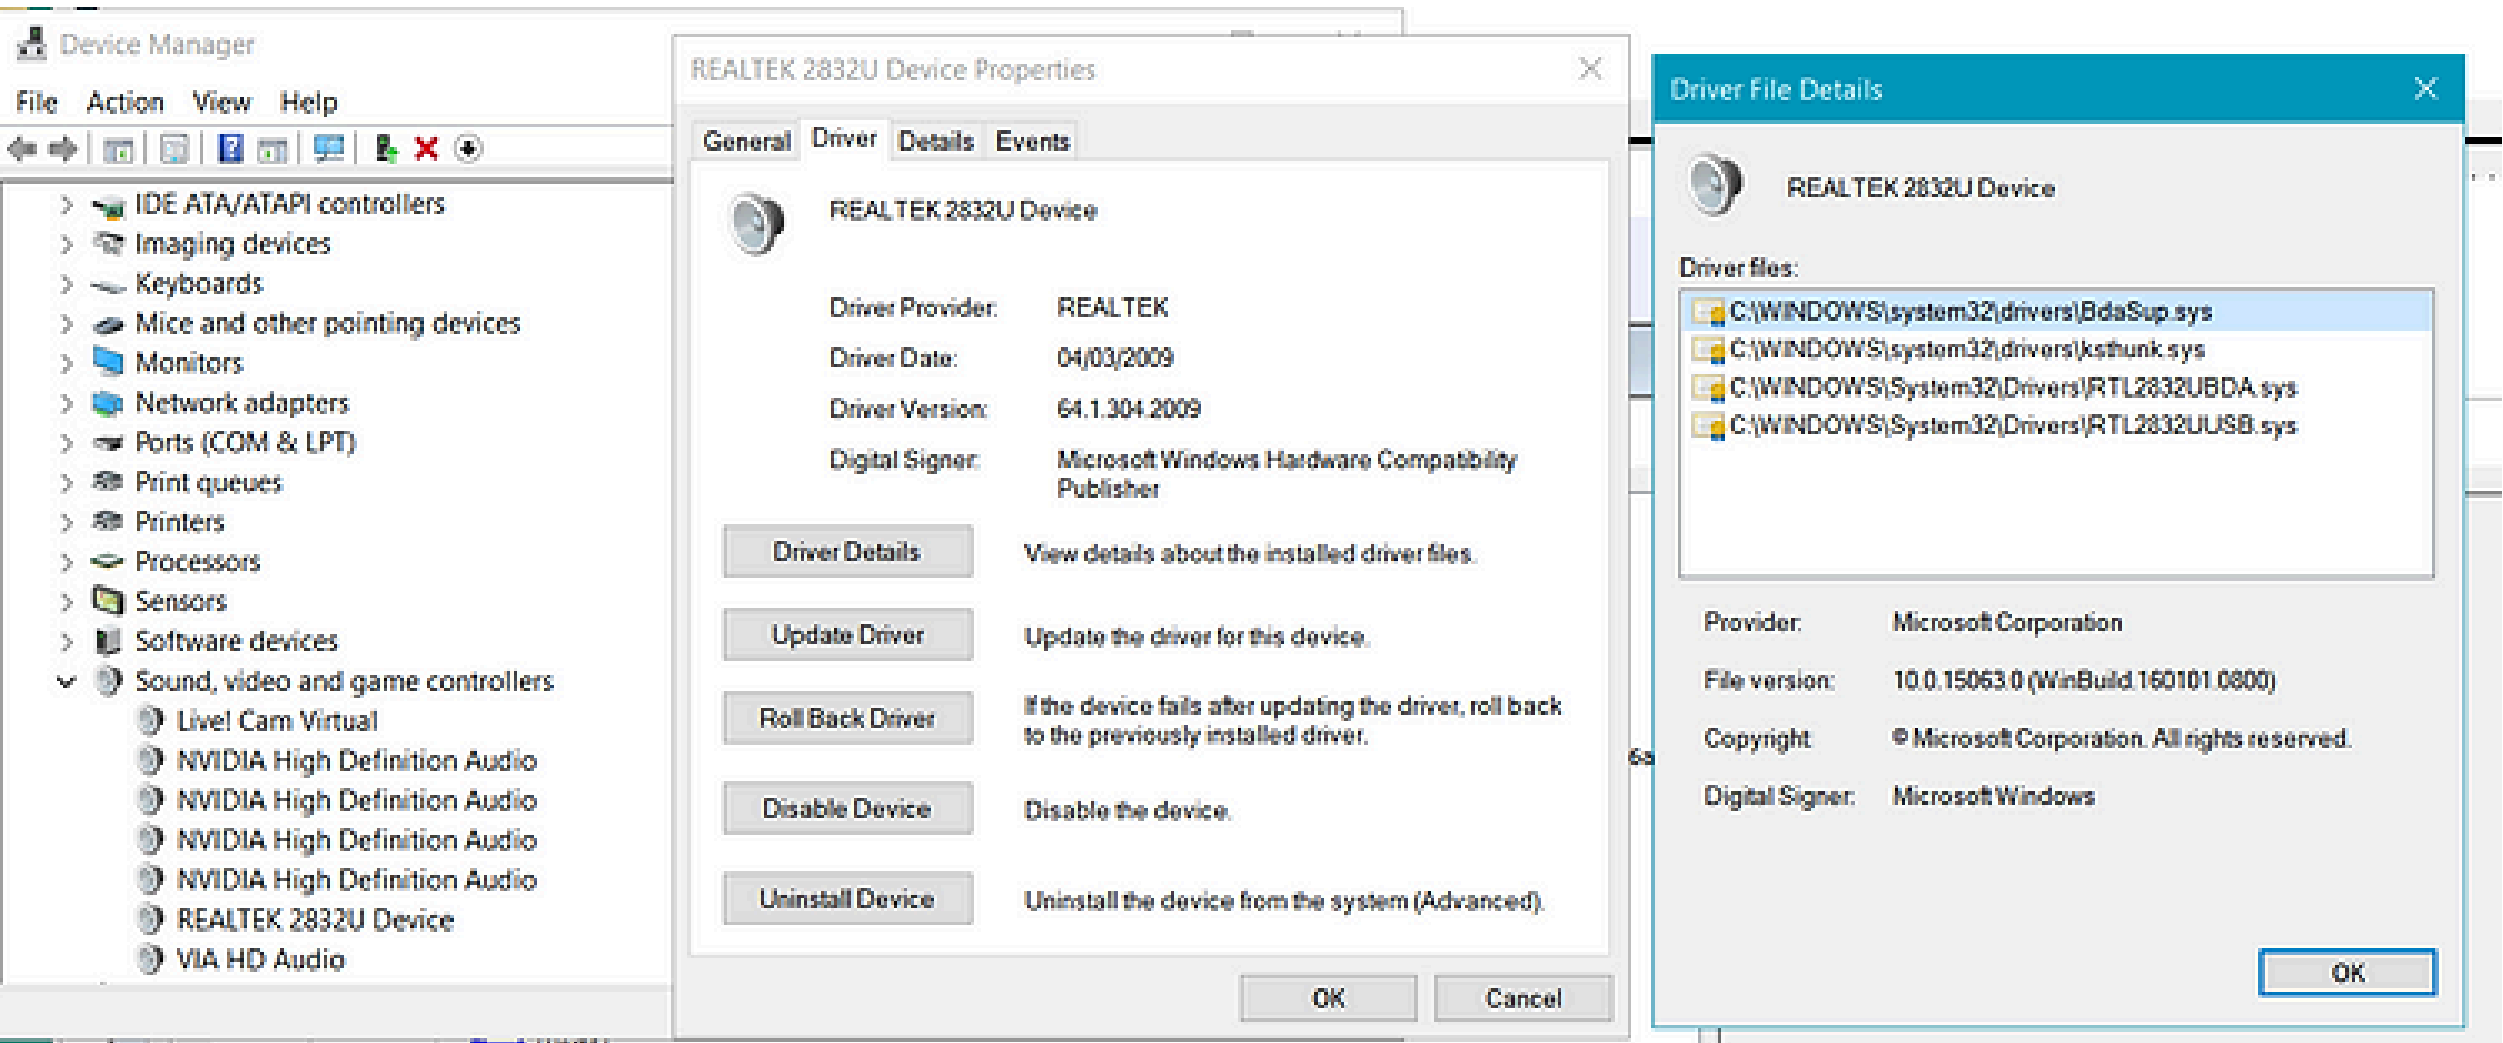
Device Manager

File Action View Help

IDE ATA/ATAPI controllers
Imaging devices
Keyboards
Mice and other pointing devices
Monitors
Network adapters
Ports (COM & LPT)
Print queues
Printers
Processors
Sensors
Software devices
Sound, video and game controllers
Live! Cam Virtual
NVIDIA High Definition Audio
NVIDIA High Definition Audio
NVIDIA High Definition Audio
NVIDIA High Definition Audio
REALTEK 2832U Device
VIA HD Audio

REALTEK 2832U Device Properties

General Driver Details Events

REALTEK 2832U Device

Driver Provider: REALTEK
Driver Date: 04/03/2009
Driver Version: 64.1.304.2009
Digital Signer: Microsoft Windows Hardware Compatibility Publisher

Driver Details View details about the installed driver files.
Update Driver Update the driver for this device.
Roll Back Driver If the device fails after updating the driver, roll back to the previously installed driver.
Disable Device Disable the device.
Uninstall Device Uninstall the device from the system (Advanced).

OK Cancel

Driver File Details

REALTEK 2832U Device

Driver files:
C:\WINDOWS\system32\drivers\BdaSup.sys
C:\WINDOWS\system32\drivers\ksthunk.sys
C:\WINDOWS\System32\Drivers\RTL2832UBDA.sys
C:\WINDOWS\System32\Drivers\RTL2832UUSB.sys

Provider: Microsoft Corporation
File version: 10.0.15063.0 (WinBuild.160101.0800)
Copyright: © Microsoft Corporation. All rights reserved.
Digital Signer: Microsoft Windows

OK